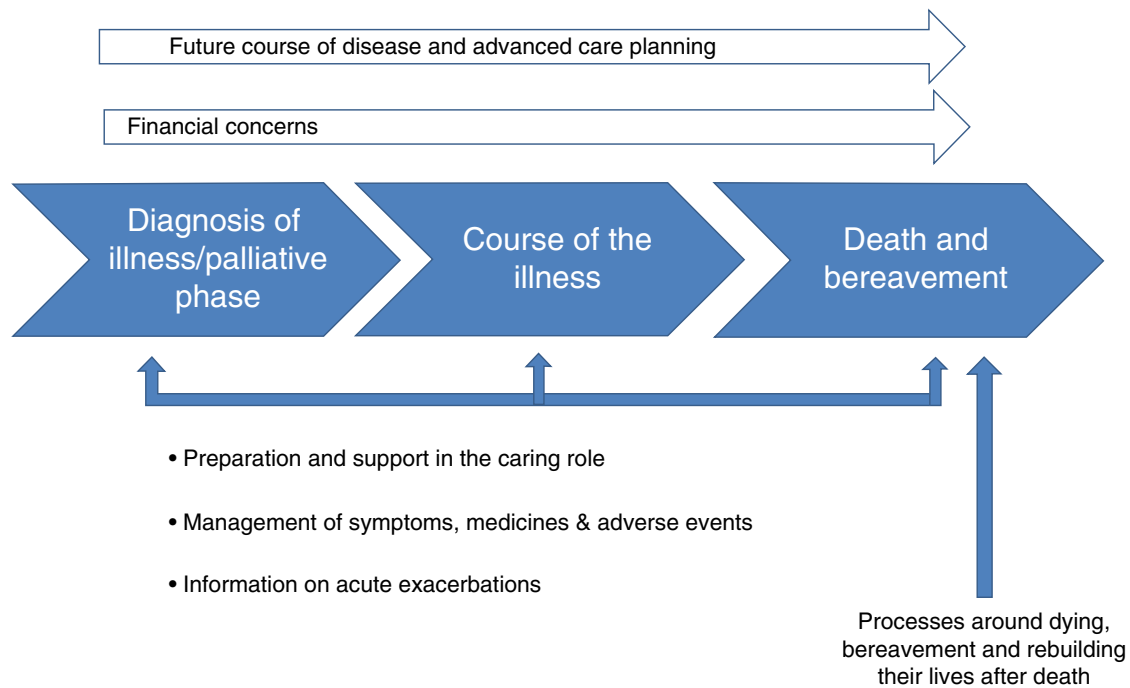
Future course of disease and advanced care planning

Financial concerns

Diagnosis of illness/palliative phase

Course of the illness

Death and bereavement

• Preparation and support in the caring role

• Management of symptoms, medicines & adverse events

• Information on acute exacerbations

Processes around dying, bereavement and rebuilding their lives after death